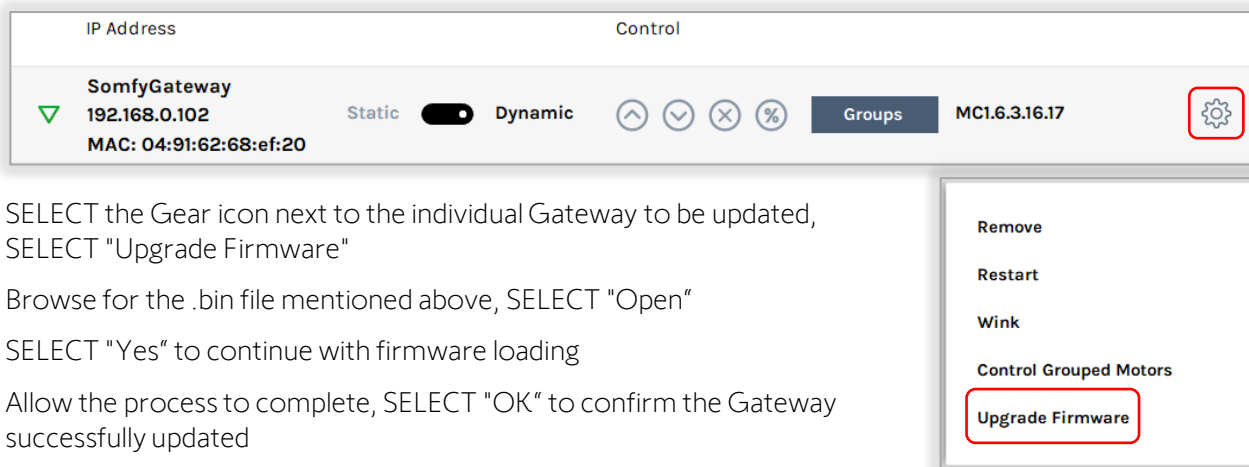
IP Address

Control

SomfyGateway
192.168.0.102
MAC: 04:91:62:68:ef:20

Static Dynamic

Groups

MC1.6.3.16.17

SELECT the Gear icon next to the individual Gateway to be updated, SELECT "Upgrade Firmware"

Browse for the .bin file mentioned above, SELECT "Open"

SELECT "Yes" to continue with firmware loading

Allow the process to complete, SELECT "OK" to confirm the Gateway successfully updated

Remove

Restart

Wink

Control Grouped Motors

Upgrade Firmware